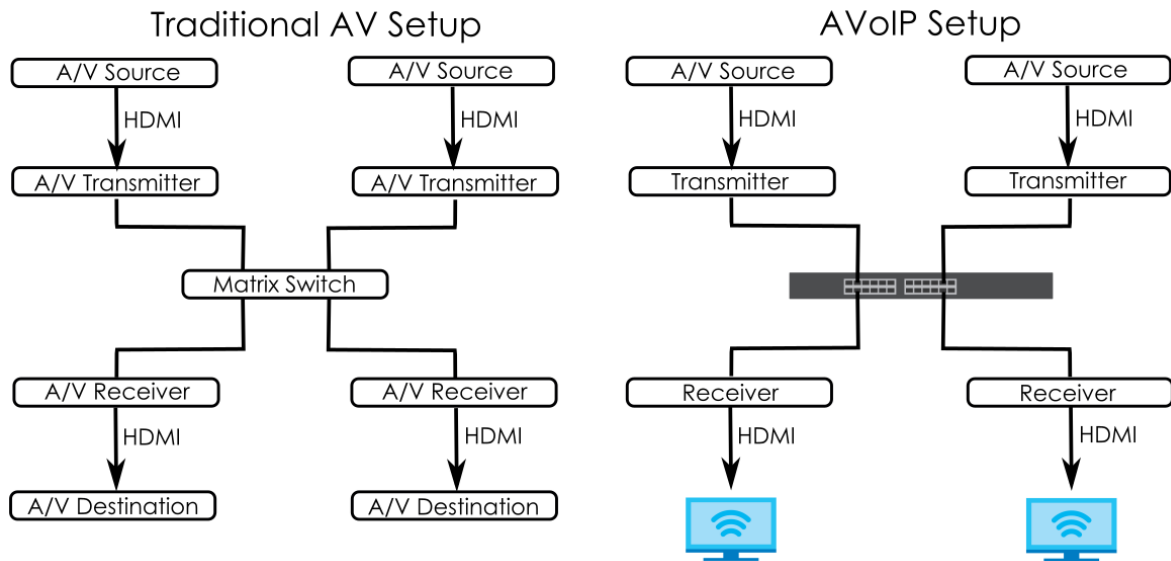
Traditional AV Setup

A/V Source

HDMI

A/V Transmitter

A/V Source

HDMI

A/V Transmitter

Matrix Switch

A/V Receiver

HDMI

A/V Destination

A/V Receiver

HDMI

A/V Destination

AVoIP Setup

A/V Source

HDMI

Transmitter

A/V Source

HDMI

Transmitter

Receiver

HDMI

Receiver

HDMI